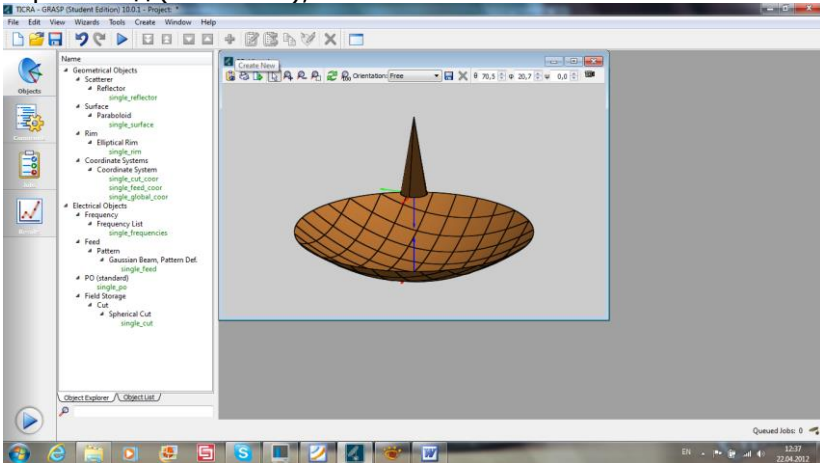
TICRA - GRASP (Student Edition) 10.0.1 - Project *

File Edit View Wizards Tools Create Window Help

Objects

Name
Geometrical Objects
Scatterer
Reflector
single_reflector
Surface
Paraboloid
single_surface
Rim
Elliptical Rim
single_rim
Coordinate Systems
Coordinate System
single_cut_coor
single_feed_coor
single_global_coor
Electrical Objects
Frequency
Frequency List
single_frequencies
Feed
Pattern
Gaussian Beam, Pattern Def.
single_feed
PO (standard)
single_po
Field Storage
Cut
Spherical Cut
single_cut

Object Explorer Object List

Create New

Orientation: Free θ 70,5 φ 20,7 ψ 0,0

Queued Jobs: 0

EN 12:37 22.04.2012